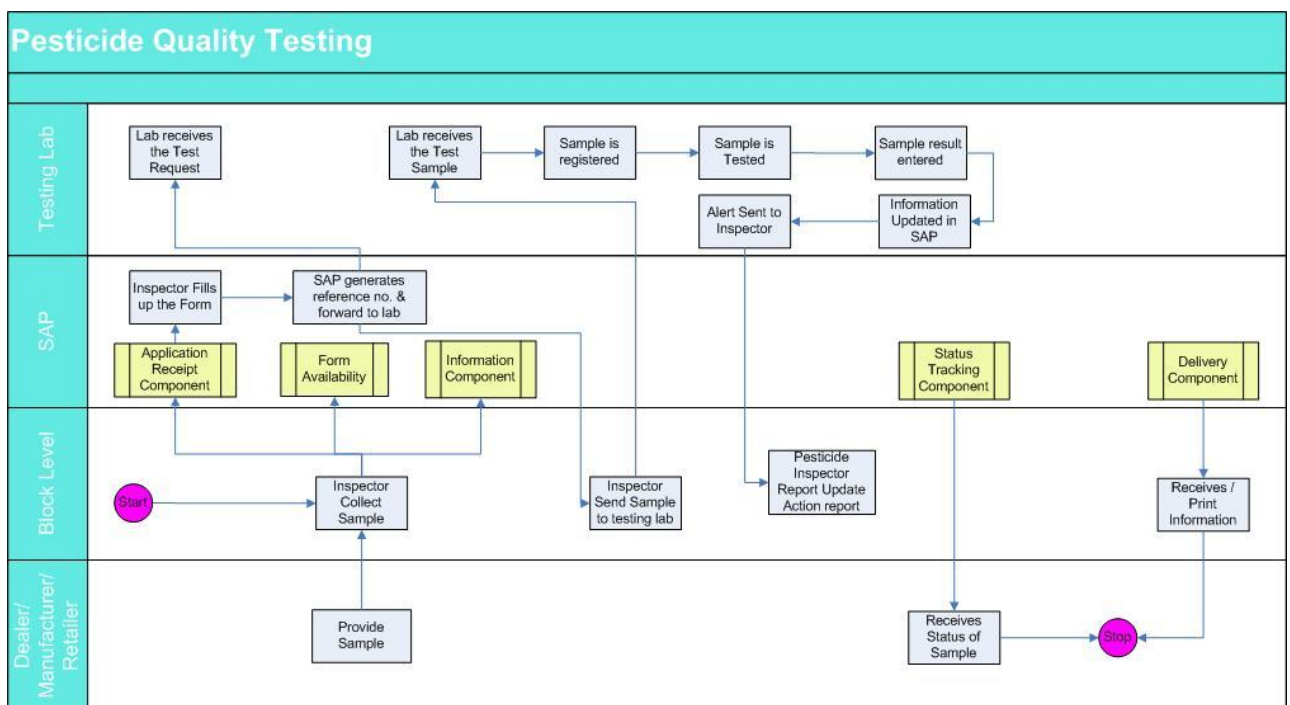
Pesticide Quality Testing

Testing Lab

Lab receives the Test Request

Lab receives the Test Sample

Sample is registered

Sample is Tested

Sample result entered

Information Updated in SAP

Alert Sent to Inspector

SAP

Inspector Fills up the Form

SAP generates reference no. & forward to lab

Application Receipt Component

Form Availability

Information Component

Status Tracking Component

Delivery Component

Block Level

Start

Inspector Collect Sample

Inspector Send Sample to testing lab

Pesticide Inspector Report Update Action report

Receives / Print Information

Dealer/ Manufacturer/ Retailer

Provide Sample

Receives Status of Sample

Stop